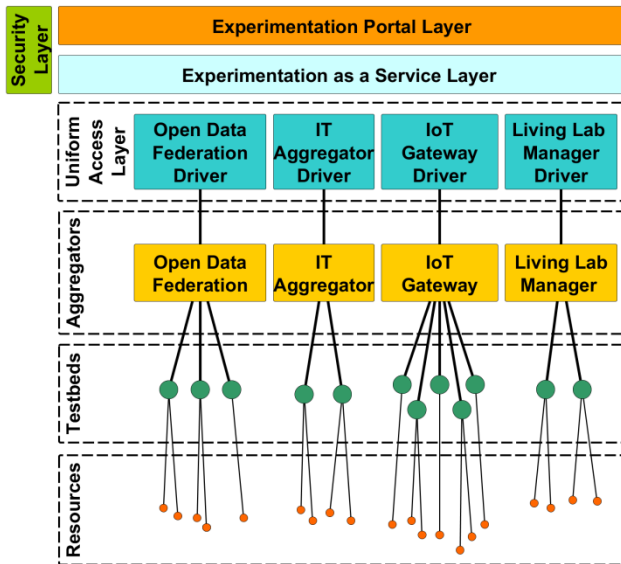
Security Layer

Experimentation Portal Layer

Experimentation as a Service Layer

Uniform Access Layer

Open Data Federation Driver

IT Aggregator Driver

IoT Gateway Driver

Living Lab Manager Driver

Aggregators

Open Data Federation

IT Aggregator

IoT Gateway

Living Lab Manager

Testbeds

Resources